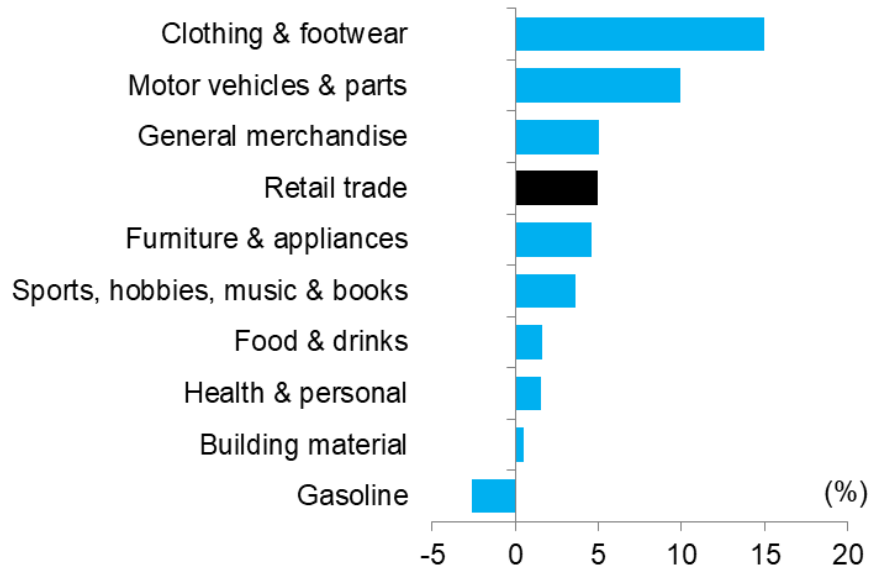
Clothing & footwear
Motor vehicles & parts
General merchandise
Retail trade
Furniture & appliances
Sports, hobbies, music & books
Food & drinks
Health & personal
Building material
Gasoline

(%)

-5
0
5
10
15
20